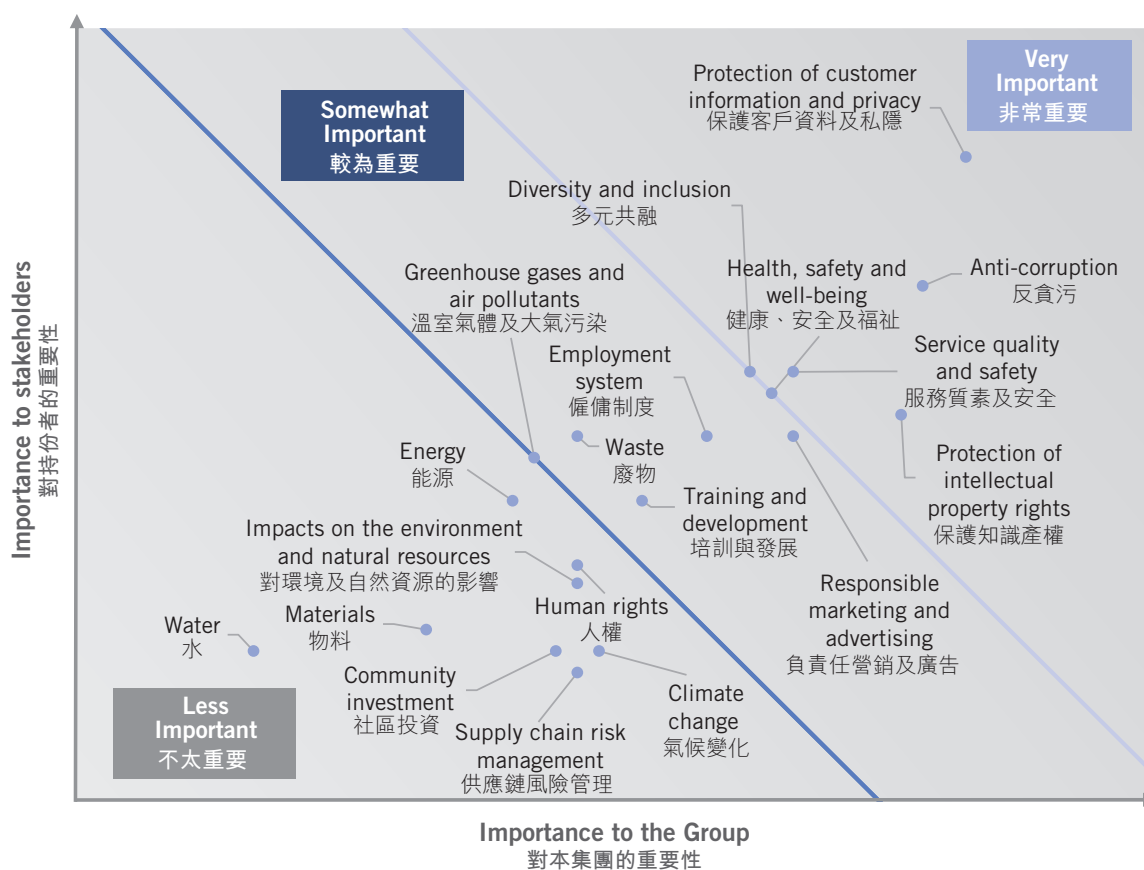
Importance to stakeholders
對持份者的重要性

Somewhat Important
較為重要

Very Important
非常重要

Less Important
不太重要

Protection of customer information and privacy
保護客戶資料及私隱

Diversity and inclusion
多元共融

Health, safety and well-being
健康、安全及福祉

Anti-corruption
反貪污

Greenhouse gases and air pollutants
溫室氣體及大氣污染

Employment system
僱傭制度

Service quality and safety
服務質素及安全

Waste
廢物

Energy
能源

Protection of intellectual property rights
保護知識產權

Training and development
培訓與發展

Impacts on the environment and natural resources
對環境及自然資源的影響

Human rights
人權

Responsible marketing and advertising
負責任營銷及廣告

Water
水

Materials
物料

Community investment
社區投資

Climate change
氣候變化

Supply chain risk management
供應鏈風險管理

Importance to the Group
對本集團的重要性